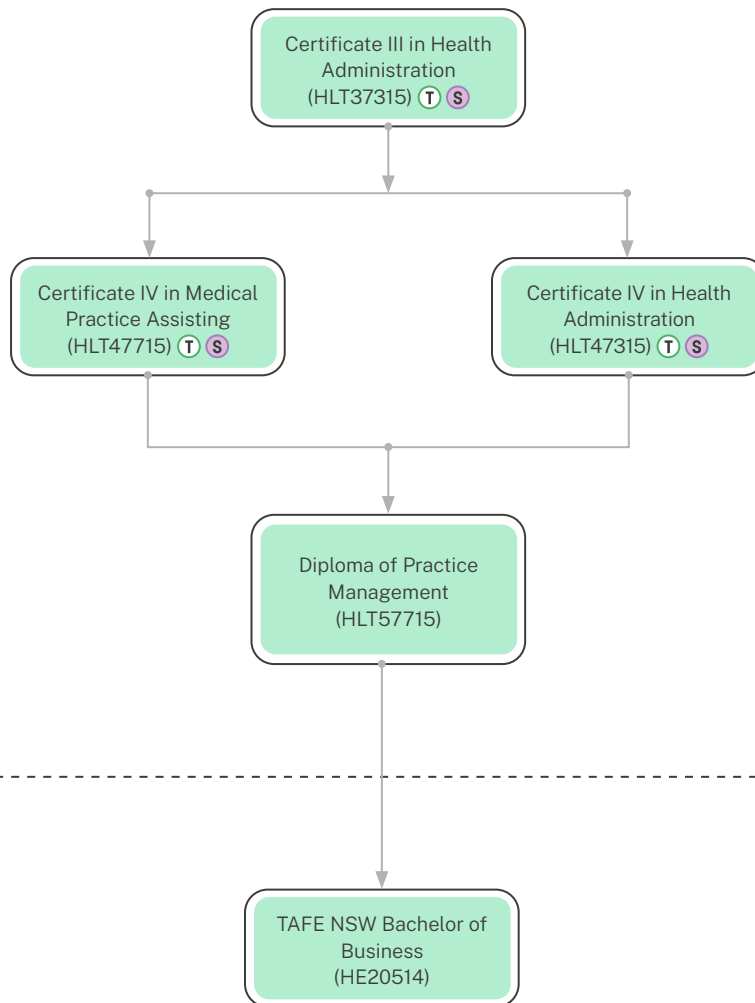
Certificate III in Health Administration (HLT37315) T S

Certificate IV in Medical Practice Assisting (HLT47715) T S

Certificate IV in Health Administration (HLT47315) T S

Diploma of Practice Management (HLT57715)

TAFE NSW Bachelor of Business (HE20514)